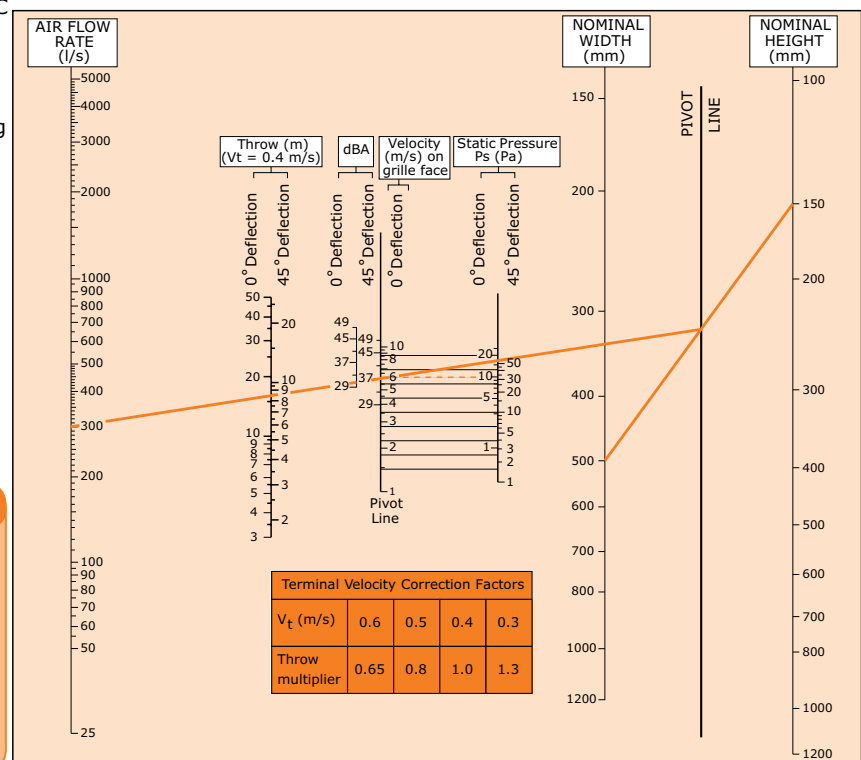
AIR FLOW RATE (l/s)

5000
4000
3000
2000
1000
900
800
700
600
500
400
300
200
100
90
80
70
60
50
25

Throw (m) (Vt = 0.4 m/s)

dBA

Velocity (m/s) on grille face

Static Pressure Ps (Pa)

0°Deflection
45°Deflection
0°Deflection
45°Deflection
0°Deflection
0°Deflection
45°Deflection

50
40
30
20
10
9
8
7
6
5
4
3

20
10
9
8
7
6
5
4
3
2

49
45
37
29

49
45
37
29

10
8
6
5
4
3
2
1

Pivot Line

20
10
5
1

50
30
20
10
5
3
2
1

NOMINAL WIDTH (mm)

150
200
300
400
500
600
700
800
1000
1200

PIVOT LINE

NOMINAL HEIGHT (mm)

100
150
200
300
400
500
600
700
800
1000
1200

| Terminal Velocity Correction Factors | | | | |
|---|---|---|---|---|
| $V_t$ (m/s) | 0.6 | 0.5 | 0.4 | 0.3 |
| Throw multiplier | 0.65 | 0.8 | 1.0 | 1.3 |